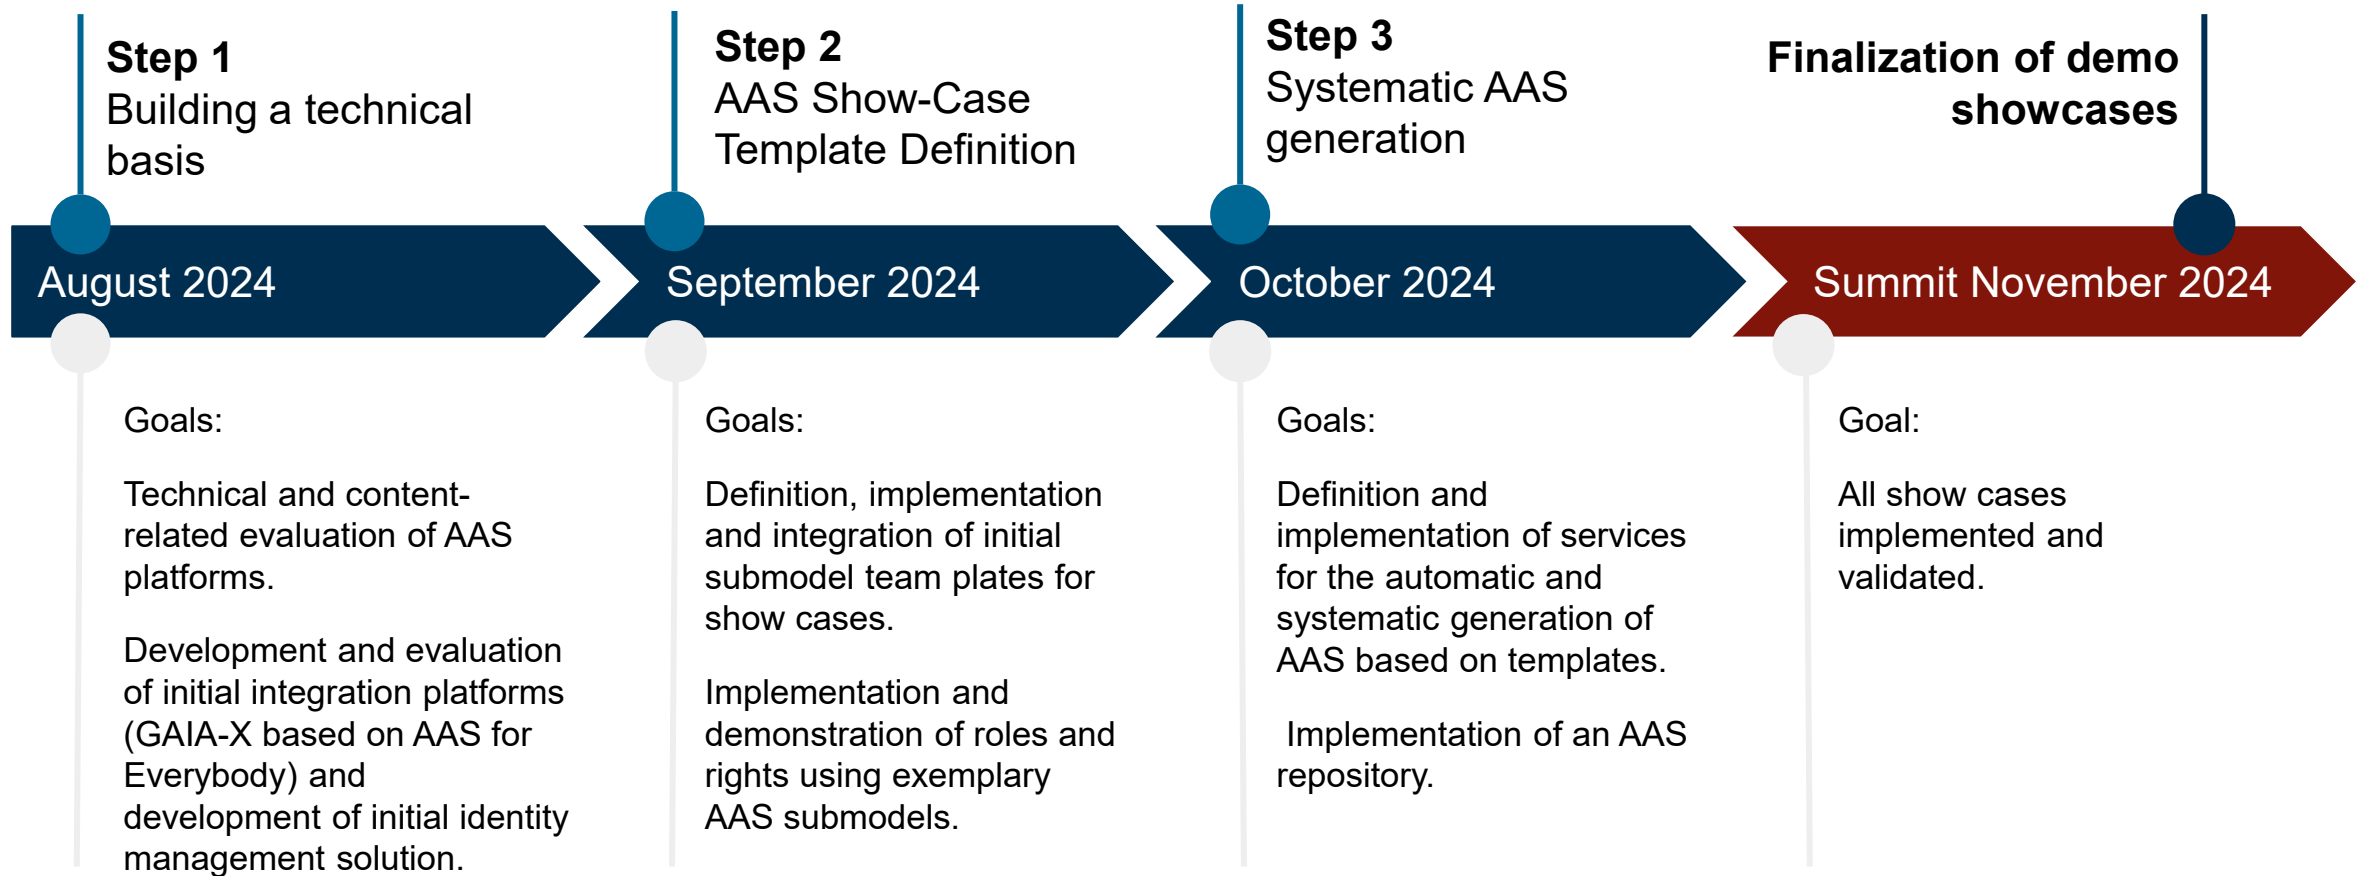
**Step 1**
Building a technical basis

August 2024

Goals:

Technical and content-related evaluation of AAS platforms.

Development and evaluation of initial integration platforms (GAIA-X based on AAS for Everybody) and development of initial identity management solution.

**Step 2**
AAS Show-Case Template Definition

September 2024

Goals:

Definition, implementation and integration of initial submodel team plates for show cases.

Implementation and demonstration of roles and rights using exemplary AAS submodels.

**Step 3**
Systematic AAS generation

October 2024

Goals:

Definition and implementation of services for the automatic and systematic generation of AAS based on templates.

Implementation of an AAS repository.

**Finalization of demo showcases**

Summit November 2024

Goal:

All show cases implemented and validated.